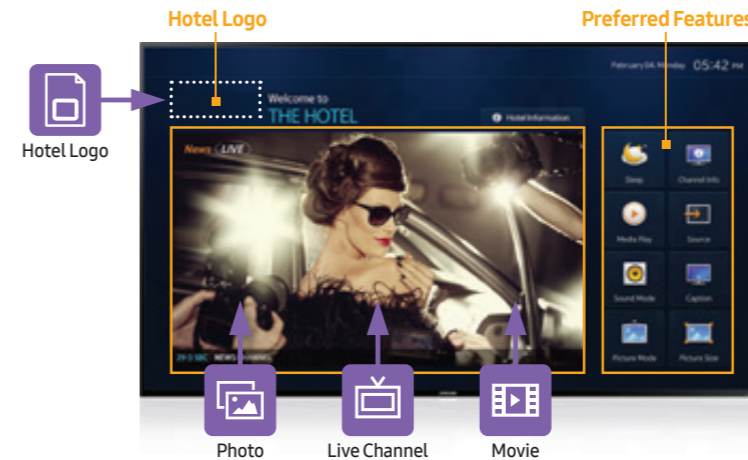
Hotel Logo

Preferred Features

Hotel Logo

February 04, Monday 05:42 PM

Welcome to
THE HOTEL

Hotel Information

News LIVE

29-1 SBC NEWS CHANNEL

Sleep

Channel Info

Media Play

Source

Sound Mode

Caption

Picture Mode

Picture Size

Photo

Live Channel

Movie